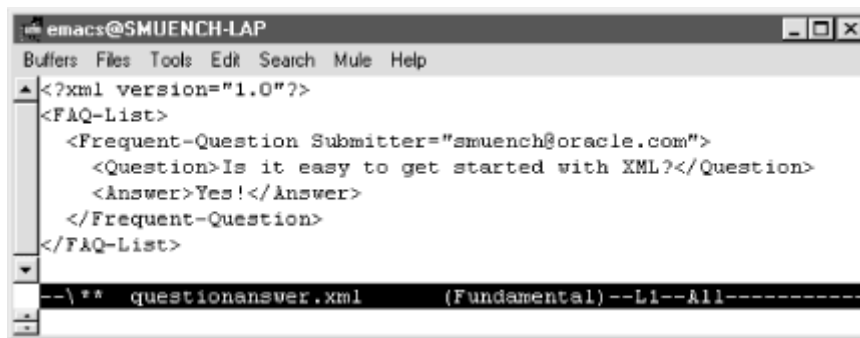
emacs@SMUENCH-LAP

Buffers Files Tools Edit Search Mule Help

<?xml version="1.0"?>
<FAQ-List>
<Frequent-Question Submitter="smuench@oracle.com">
<Question>Is it easy to get started with XML?</Question>
<Answer>Yes!</Answer>
</Frequent-Question>
</FAQ-List>

--\** questionanswer.xml (Fundamental)--L1--All----------